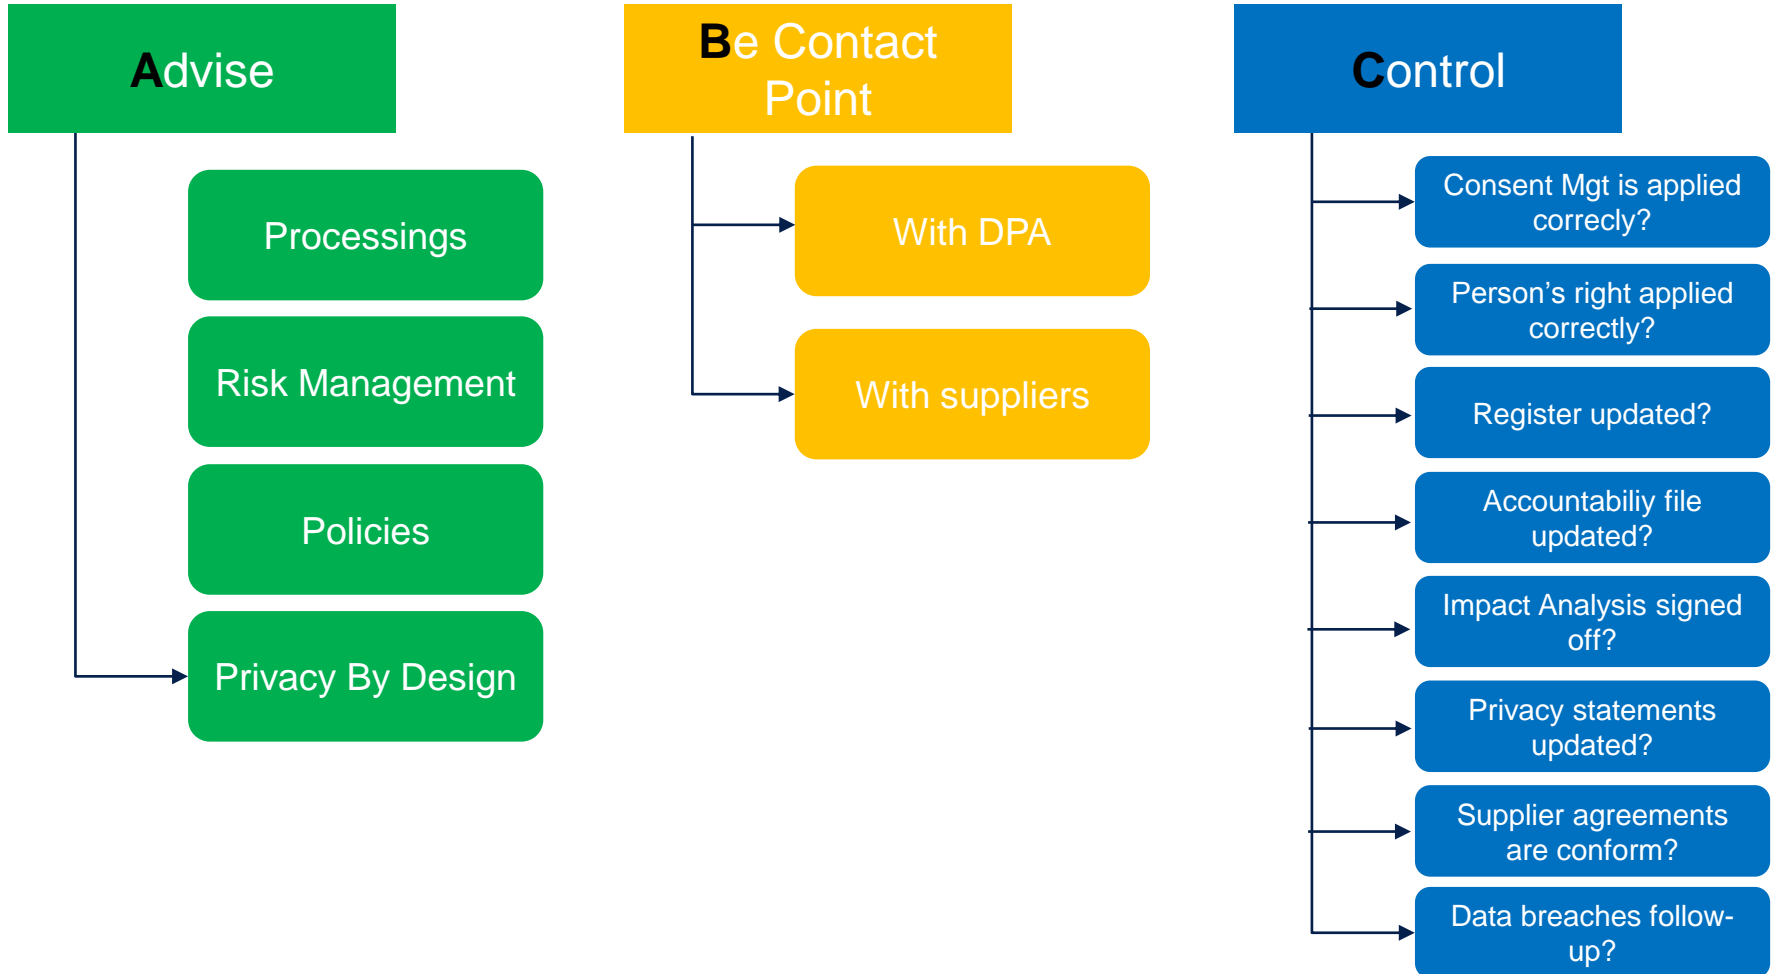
Advise

Processings

Risk Management

Policies

Privacy By Design

Be Contact Point

With DPA

With suppliers

Control

Consent Mgt is applied correcly?

Person’s right applied correctly?

Register updated?

Accountabiliy file updated?

Impact Analysis signed off?

Privacy statements updated?

Supplier agreements are conform?

Data breaches follow-up?